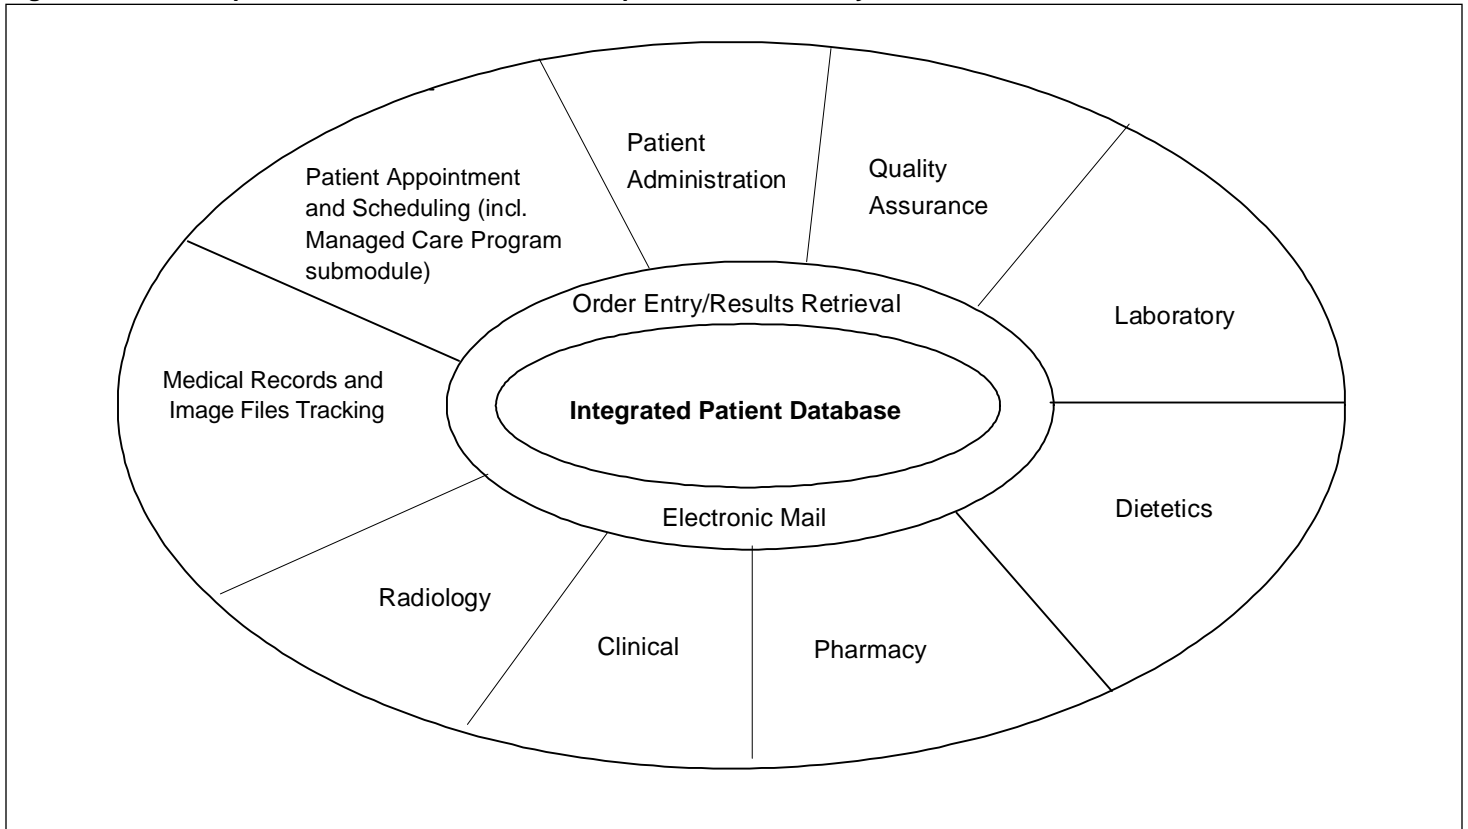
Patient Appointment and Scheduling (incl. Managed Care Program submodule)

Patient Administration

Quality Assurance

Laboratory

Order Entry/Results Retrieval

Medical Records and Image Files Tracking

Integrated Patient Database

Electronic Mail

Dietetics

Radiology

Clinical

Pharmacy